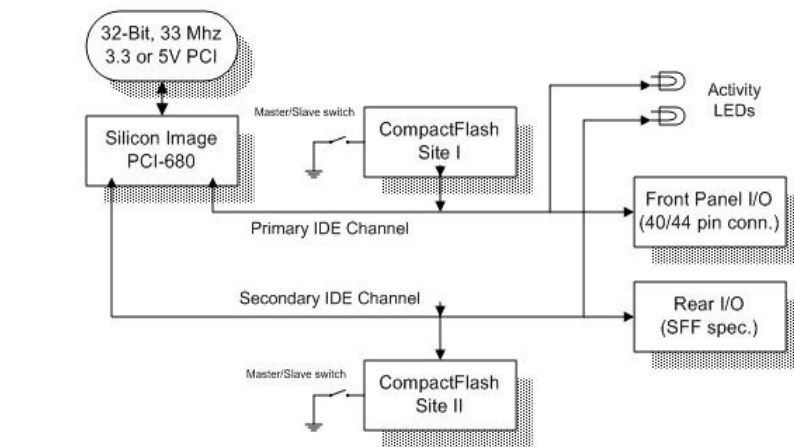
32-Bit, 33 Mhz
3.3 or 5V PCI

Silicon Image
PCI-680

Master/Slave switch

CompactFlash
Site I

Activity
LEDs

Front Panel I/O
(40/44 pin conn.)

Primary IDE Channel

Secondary IDE Channel

Rear I/O
(SFF spec.)

Master/Slave switch

CompactFlash
Site II